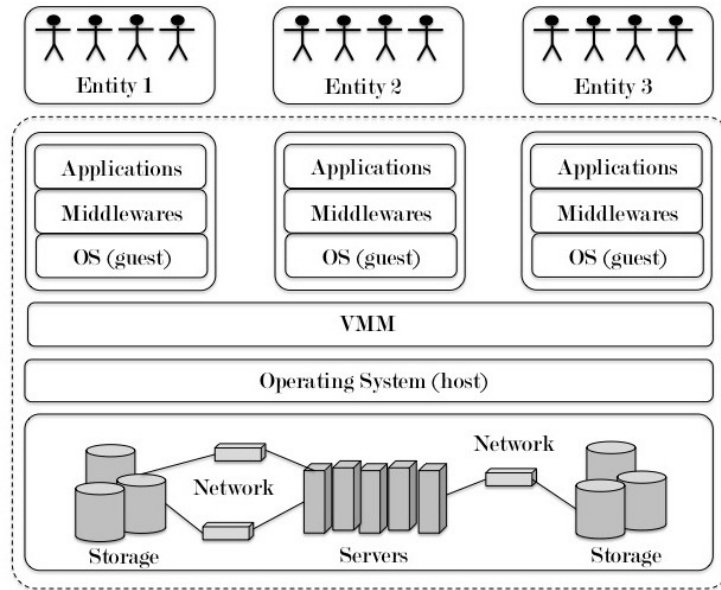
Entity 1

Entity 2

Entity 3

Applications

Middlewares

OS (guest)

Applications

Middlewares

OS (guest)

Applications

Middlewares

OS (guest)

VMM

Operating System (host)

Network

Network

Storage

Servers

Storage